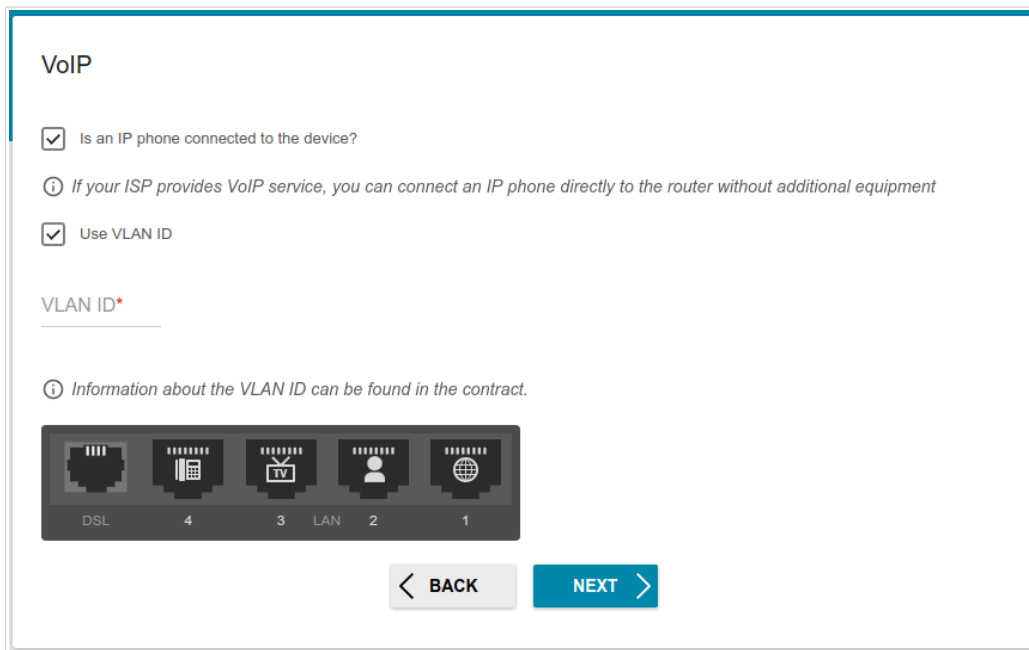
VoIP

Is an IP phone connected to the device?

If your ISP provides VoIP service, you can connect an IP phone directly to the router without additional equipment

Use VLAN ID

VLAN ID*

Information about the VLAN ID can be found in the contract.

TV

DSL 4 3 LAN 2 1

BACK

NEXT